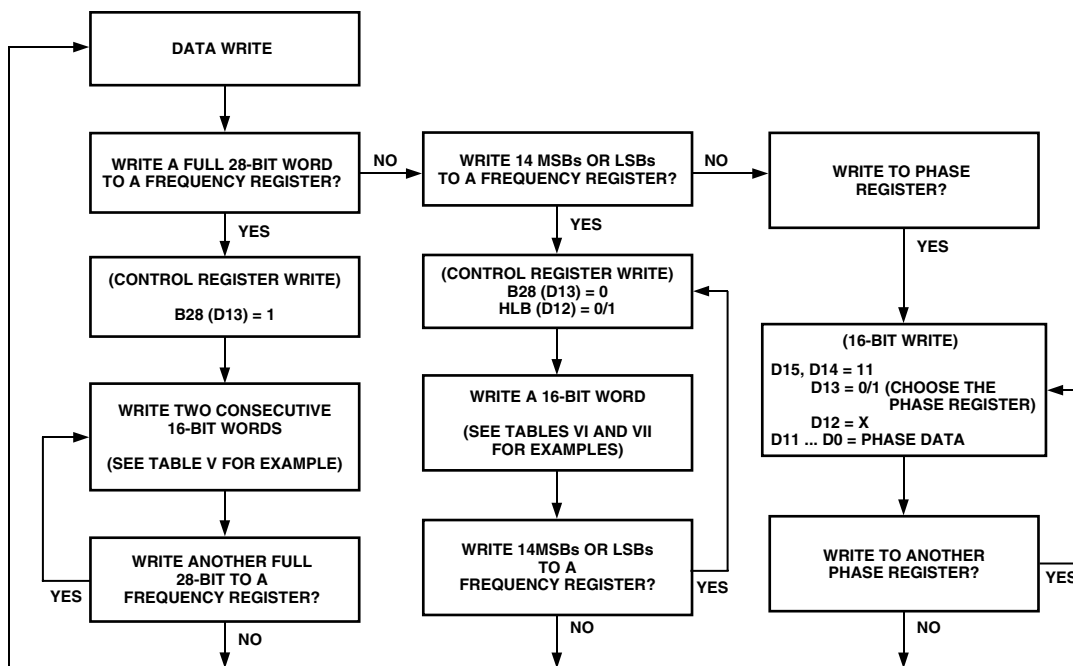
DATA WRITE

WRITE A FULL 28-BIT WORD TO A FREQUENCY REGISTER?

NO

WRITE 14 MSBs OR LSBs TO A FREQUENCY REGISTER?

NO

WRITE TO PHASE REGISTER?

YES

YES

YES

(CONTROL REGISTER WRITE)

B28 (D13) = 1

(CONTROL REGISTER WRITE)
B28 (D13) = 0
HLB (D12) = 0/1

(16-BIT WRITE)

D15, D14 = 11
D13 = 0/1 (CHOOSE THE PHASE REGISTER)
D12 = X
D11 ... D0 = PHASE DATA

WRITE TWO CONSECUTIVE 16-BIT WORDS

(SEE TABLE V FOR EXAMPLE)

WRITE A 16-BIT WORD

(SEE TABLES VI AND VII FOR EXAMPLES)

WRITE ANOTHER FULL 28-BIT TO A FREQUENCY REGISTER?

YES

NO

WRITE 14MSBs OR LSBs TO A FREQUENCY REGISTER?

YES

NO

WRITE TO ANOTHER PHASE REGISTER?

YES

NO